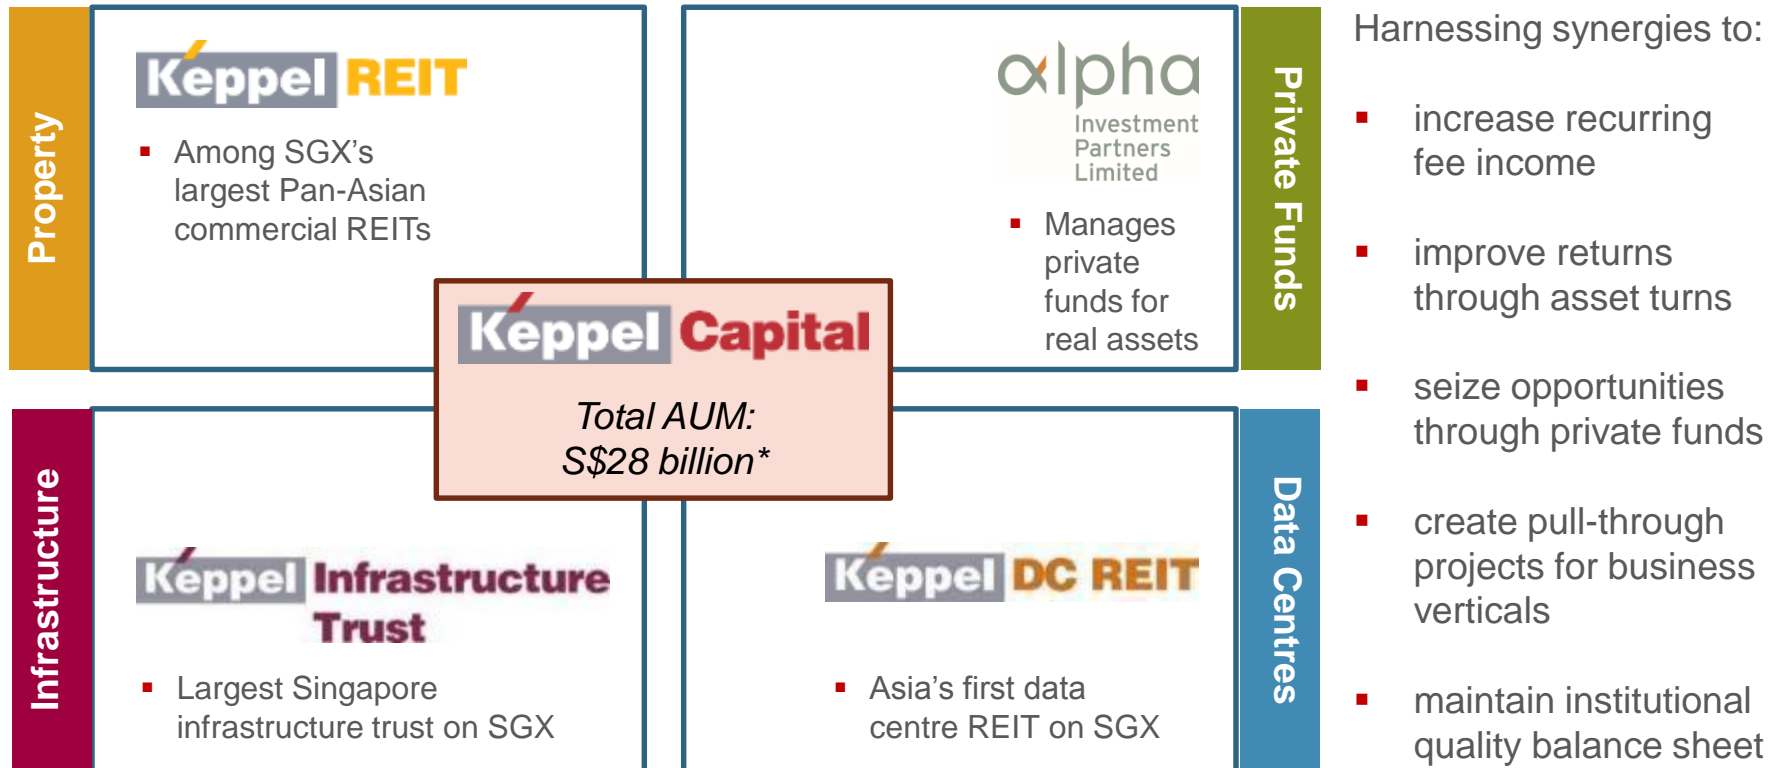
Property

Keppel REIT

▪ Among SGX's largest Pan-Asian commercial REITs

alpha Investment Partners Limited

▪ Manages private funds for real assets

Private Funds

Keppel Capital

Total AUM: S$28 billion*

Infrastructure

Keppel Infrastructure Trust

▪ Largest Singapore infrastructure trust on SGX

Keppel DC REIT

▪ Asia's first data centre REIT on SGX

Data Centres

Harnessing synergies to:

▪ increase recurring fee income

▪ improve returns through asset turns

▪ seize opportunities through private funds

▪ create pull-through projects for business verticals

▪ maintain institutional quality balance sheet